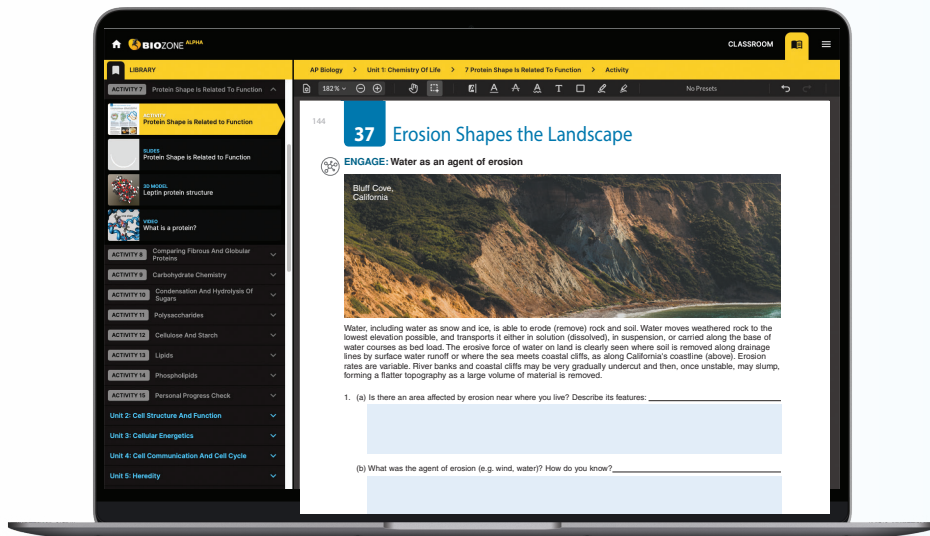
BIOZONE ALPHA

CLASSROOM

LIBRARY

ACTIVITY 7 Protein Shape Is Related To Function

ACTIVITY
Protein Shape Is Related to Function

SLIDES
Protein Shape Is Related to Function

3D MODEL
Leptin protein structure

VIDEO
What is a protein?

ACTIVITY 8 Comparing Fibrous And Globular Proteins

ACTIVITY 9 Carbohydrate Chemistry

ACTIVITY 10 Condensation And Hydrolysis Of Sugars

ACTIVITY 11 Polysaccharides

ACTIVITY 12 Cellulose And Starch

ACTIVITY 13 Lipids

ACTIVITY 14 Phospholipids

ACTIVITY 15 Personal Progress Check

Unit 2: Cell Structure And Function

Unit 3: Cellular Energetics

Unit 4: Cell Communication And Cell Cycle

Unit 5: Heredity

AP Biology > Unit 1: Chemistry Of Life > 7 Protein Shape Is Related To Function > Activity

182%

No Presets

144

37 Erosion Shapes the Landscape

ENGAGE: Water as an agent of erosion

Bluff Cove, California

Water, including water as snow and ice, is able to erode (remove) rock and soil. Water moves weathered rock to the lowest elevation possible, and transports it either in solution (dissolved), in suspension, or carried along the base of water courses as bed load. The erosive force of water on land is clearly seen where soil is removed along drainage lines by surface water runoff or where the sea meets coastal cliffs, as along California's coastline (above). Erosion rates are variable. River banks and coastal cliffs may be very gradually undercut and then, once unstable, may slump, forming a flatter topography as a large volume of material is removed.

1. (a) Is there an area affected by erosion near where you live? Describe its features: ___

(b) What was the agent of erosion (e.g. wind, water)? How do you know?___